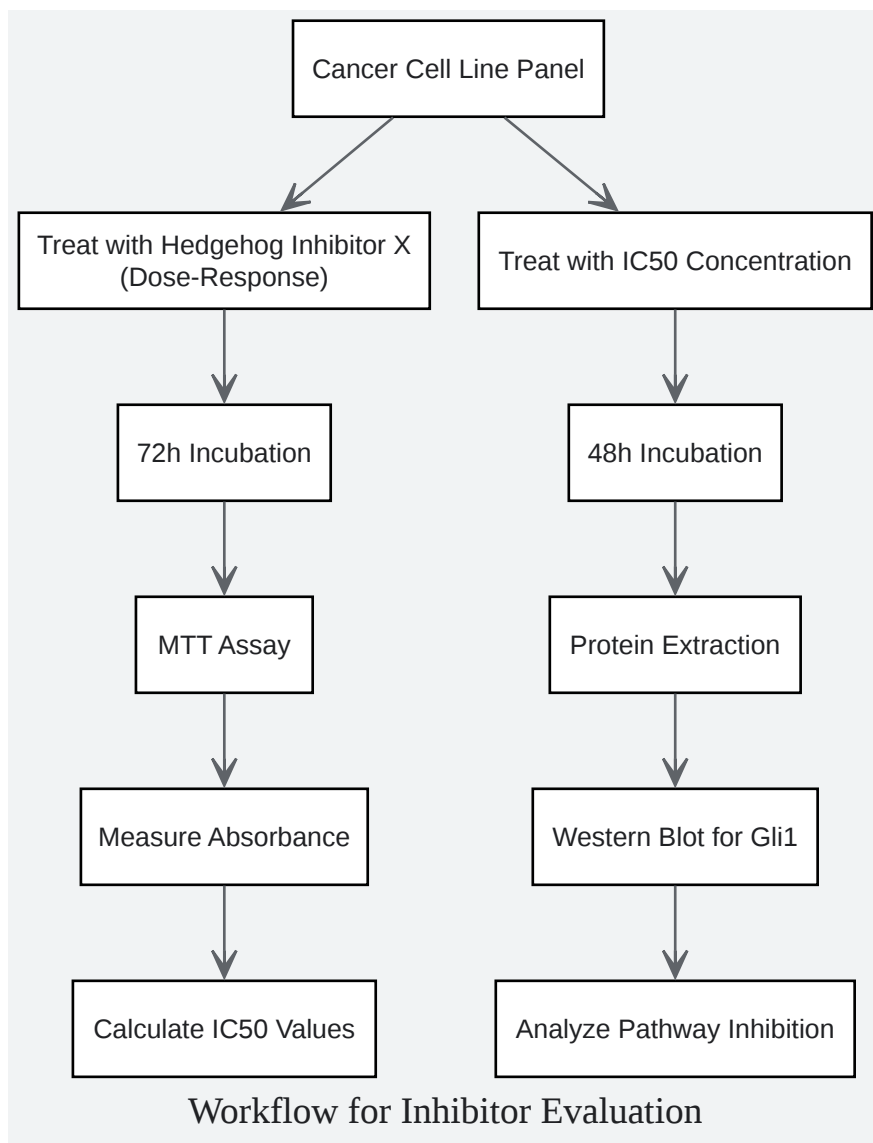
Cancer Cell Line Panel

Treat with Hedgehog Inhibitor X (Dose-Response)

72h Incubation

MTT Assay

Measure Absorbance

Calculate IC50 Values

Treat with IC50 Concentration

48h Incubation

Protein Extraction

Western Blot for Gli1

Analyze Pathway Inhibition

Workflow for Inhibitor Evaluation